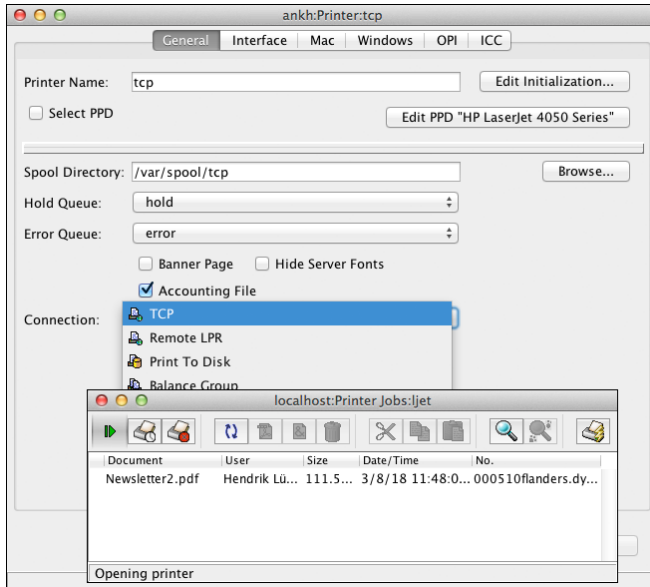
ankh:Printer:tcp

General | Interface | Mac | Windows | OPI | ICC

Printer Name: tcp

Edit Initialization...

Select PPD

Edit PPD "HP LaserJet 4050 Series"

Spool Directory: /var/spool/tcp

Browse...

Hold Queue: hold

Error Queue: error

Banner Page

Hide Server Fonts

Accounting File

Connection:

TCP

Remote LPR

Print To Disk

Balance Group

localhost:Printer Jobs:ljet

| Document | User | Size | Date/Time | No. |
|---|---|---|---|---|
| Newsletter2.pdf | Hendrik Lü... | 111.5... | 3/8/18 11:48:0... | 000510flanders.dy... |

Opening printer